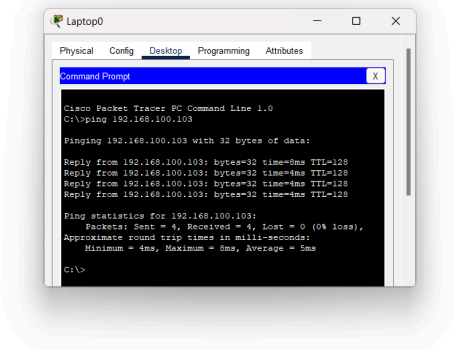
Laptop0

Physical Config Desktop Programming Attributes

Command Prompt X

Cisco Packet Tracer PC Command Line 1.0
C:\>ping 192.168.100.103

Pinging 192.168.100.103 with 32 bytes of data:

Reply from 192.168.100.103: bytes=32 time=8ms TTL=128
Reply from 192.168.100.103: bytes=32 time=4ms TTL=128
Reply from 192.168.100.103: bytes=32 time=4ms TTL=128
Reply from 192.168.100.103: bytes=32 time=4ms TTL=128

Ping statistics for 192.168.100.103:
Packets: Sent = 4, Received = 4, Lost = 0 (0% loss),
Approximate round trip times in milli-seconds:
Minimum = 4ms, Maximum = 8ms, Average = 5ms

C:\>